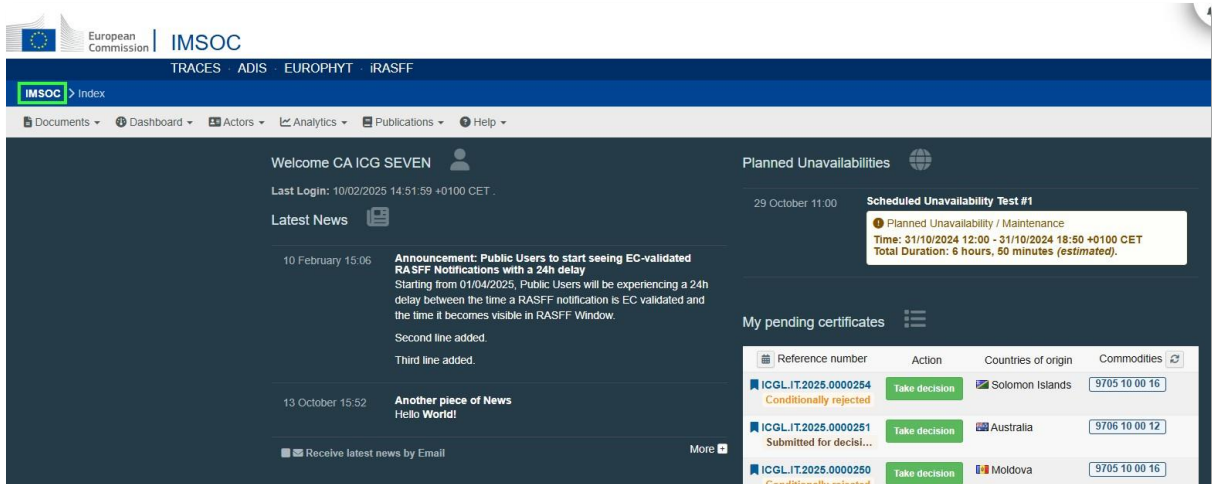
European Commission | IMSOC

TRACES · ADIS · EUROPHYT · iRASFF

IMSOC > Index

Documents ▾ Dashboard ▾ Actors ▾ Analytics ▾ Publications ▾ Help ▾

Welcome CA ICG SEVEN

Last Login: 10/02/2025 14:51:59 +0100 CET .

Latest News

10 February 15:06

Announcement: Public Users to start seeing EC-validated RASFF Notifications with a 24h delay

Starting from 01/04/2025, Public Users will be experiencing a 24h delay between the time a RASFF notification is EC validated and the time it becomes visible in RASFF Window.

Second line added.

Third line added.

13 October 15:52

Another piece of News

Hello World!

Receive latest news by Email

More

Planned Unavailabilities

29 October 11:00

Scheduled Unavailability Test #1

Planned Unavailability / Maintenance

Time: 31/10/2024 12:00 - 31/10/2024 18:50 +0100 CET

Total Duration: 6 hours, 50 minutes (estimated).

My pending certificates

| Reference number | Action | Countries of origin | Commodities |
|---|---|---|---|
| ICGL.IT.2025.0000254 Conditionally rejected | Take decision | Solomon Islands | 9705 10 00 16 |
| ICGL.IT.2025.0000251 Submitted for decisi... | Take decision | Australia | 9706 10 00 12 |
| ICGL.IT.2025.0000250 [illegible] | Take decision | Moldova | 9705 10 00 16 |